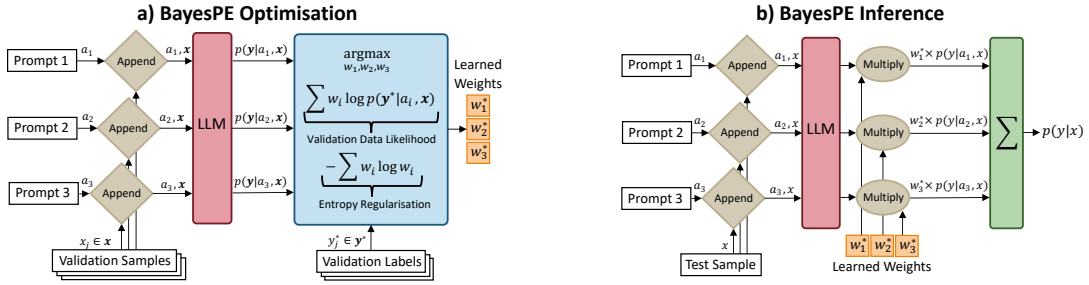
a) BayesPE Optimisation

Prompt 1
$a_1$
Append
$a_1, \boldsymbol{x}$
Prompt 2
$a_2$
Append
$a_2, \boldsymbol{x}$
Prompt 3
$a_3$
Append
$a_3, \boldsymbol{x}$
$x_j \in \boldsymbol{x}$
Validation Samples
LLM
$p(\boldsymbol{y}|a_1, \boldsymbol{x})$
$p(\boldsymbol{y}|a_2, \boldsymbol{x})$
$p(\boldsymbol{y}|a_3, \boldsymbol{x})$
$\underset{w_1, w_2, w_3}{\text{argmax}}$
$\sum w_i \log p(\boldsymbol{y}^*|a_i, \boldsymbol{x})$
Validation Data Likelihood
$-\sum w_i \log w_i$
Entropy Regularisation
$y_j^* \in \boldsymbol{y}^*$
Validation Labels
Learned Weights
$w_1^*$
$w_2^*$
$w_3^*$

b) BayesPE Inference

Prompt 1
$a_1$
Append
$a_1, x$
Prompt 2
$a_2$
Append
$a_2, x$
Prompt 3
$a_3$
Append
$a_3, x$
$x$
Test Sample
LLM
Multiply
$w_1^* \times p(y|a_1, x)$
Multiply
$w_2^* \times p(y|a_2, x)$
Multiply
$w_3^* \times p(y|a_3, x)$
$w_1^*$ $w_2^*$ $w_3^*$
Learned Weights
$\sum$
$p(y|x)$